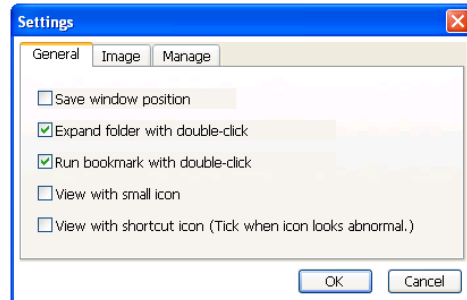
Settings

General Image Manage

Save window position

Expand folder with double-click

Run bookmark with double-click

View with small icon

View with shortcut icon (Tick when icon looks abnormal.)

OK Cancel